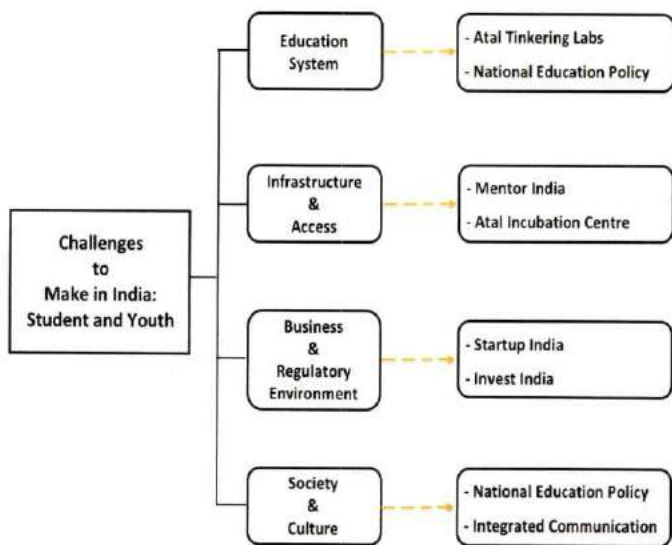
Challenges to Make in India: Student and Youth

Education System

- Atal Tinkering Labs
- National Education Policy

Infrastructure & Access

- Mentor India
- Atal Incubation Centre

Business & Regulatory Environment

- Startup India
- Invest India

Society & Culture

- National Education Policy
- Integrated Communication